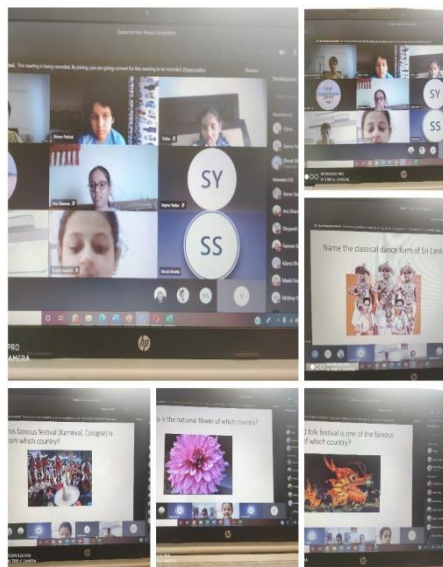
ted. The meeting is being recorded. By joining, you are giving consent for the meeting to be recorded. Privacy policy

Participants

SY

SS

SY

SS

PRO
AMERA

hp

Name the classical dance form of Sri Lanka

his famous festival (Karnevil, Cologne) is rom which country?

is the national flower of which country?

d folk festival is one of the famous of which country?